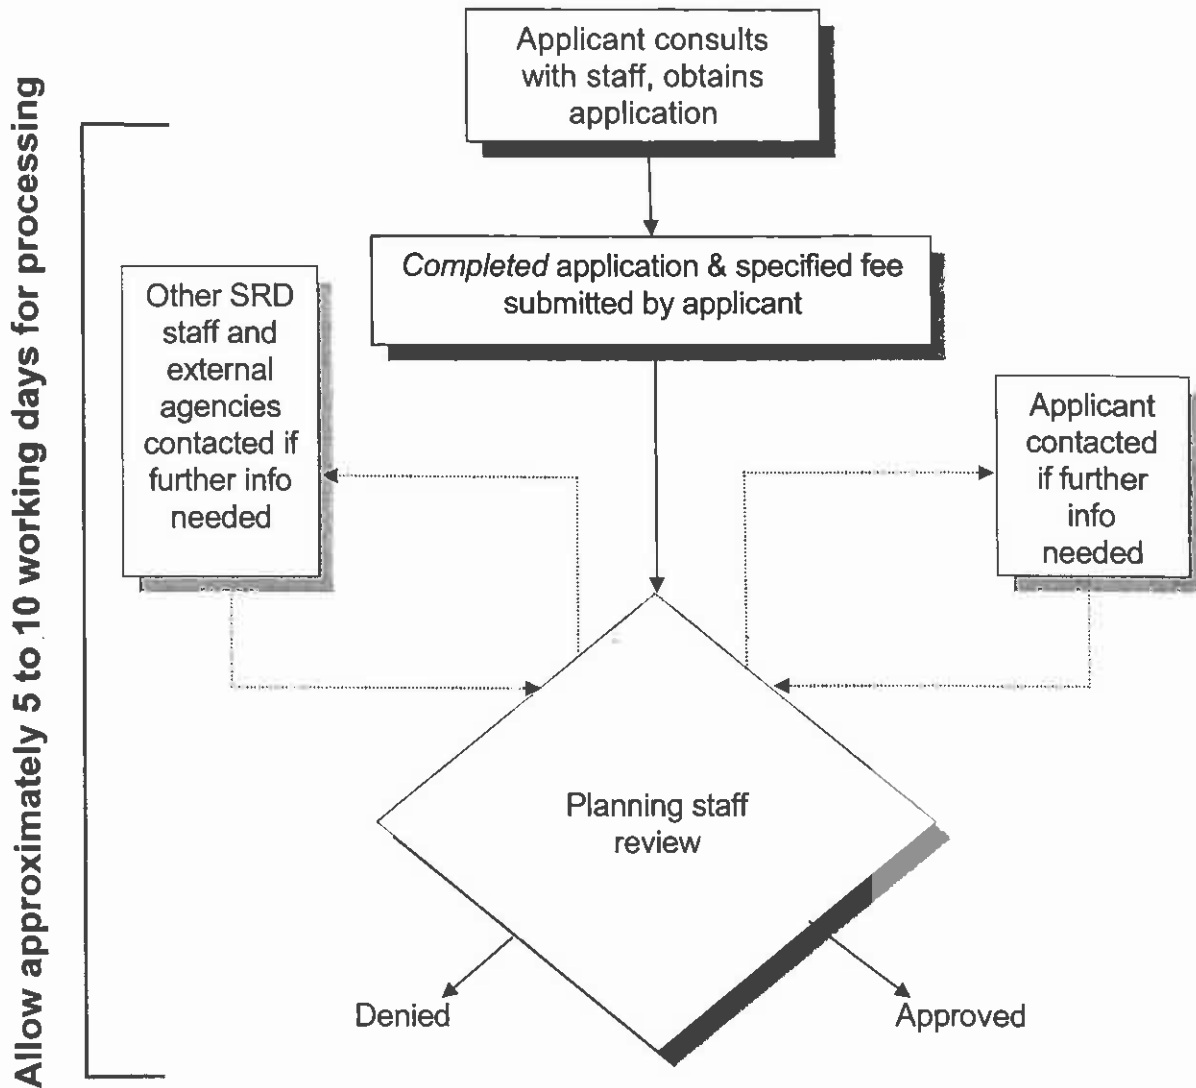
Allow approximately 5 to 10 working days for processing

Applicant consults with staff, obtains application

*Completed* application & specified fee submitted by applicant

Other SRD staff and external agencies contacted if further info needed

Applicant contacted if further info needed

Planning staff review

Denied

Approved